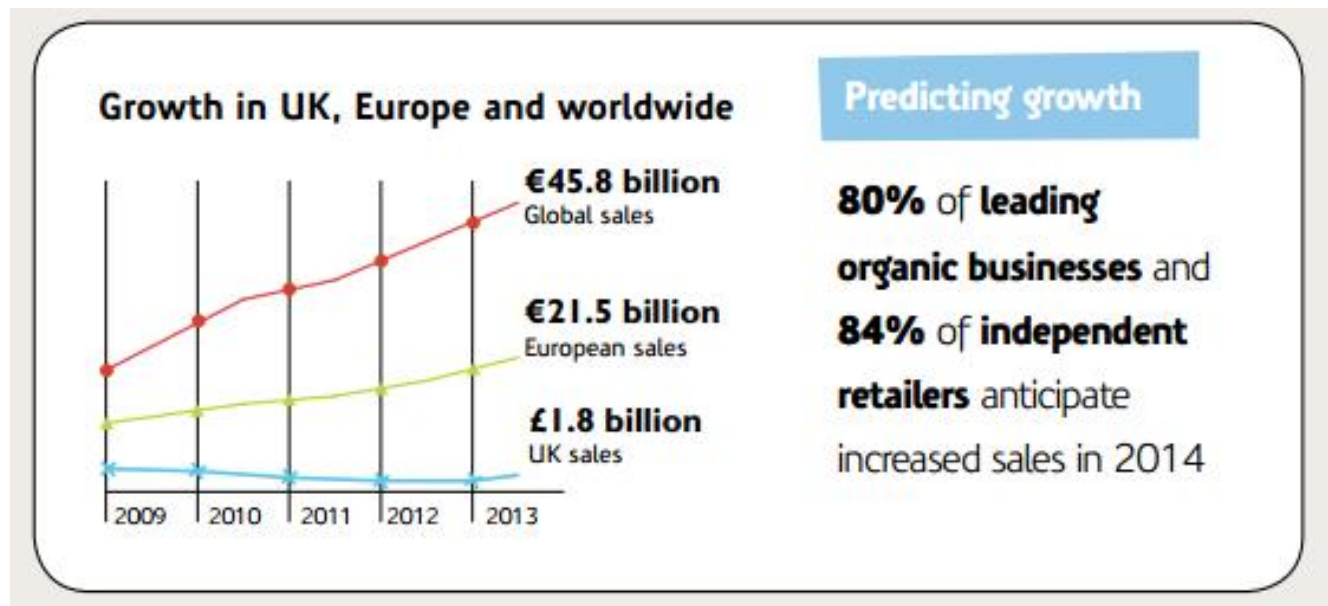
Growth in UK, Europe and worldwide

€45.8 billion
Global sales

€21.5 billion
European sales

£1.8 billion
UK sales

2009 2010 2011 2012 2013

Predicting growth

80% of leading organic businesses and 84% of independent retailers anticipate increased sales in 2014